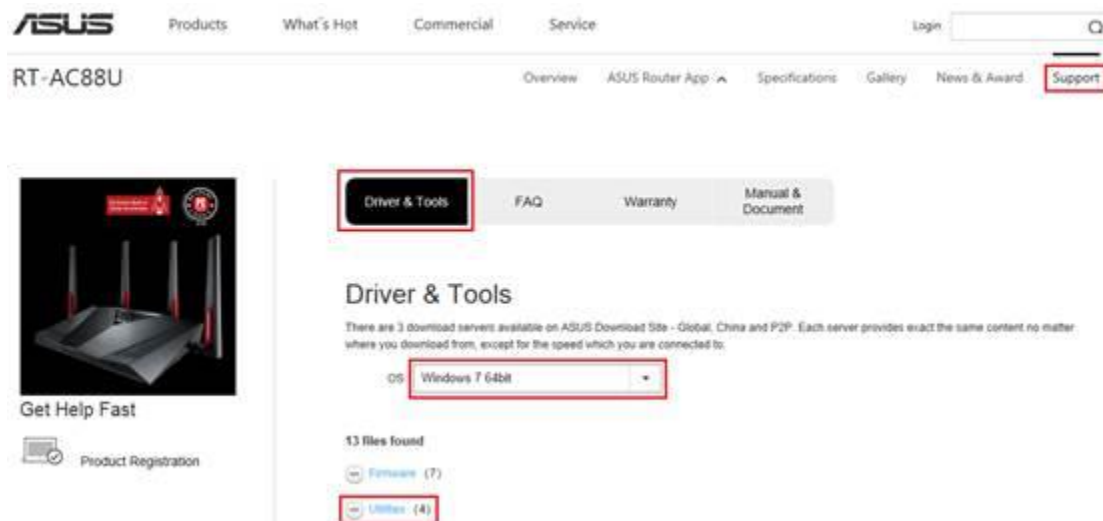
ASUS Products What´s Hot Commercial Service Login

RT-AC88U Overview ASUS Router App Specifications Gallery News & Award Support

Driver & Tools FAQ Warranty Manual & Document

Driver & Tools

There are 3 download servers available on ASUS Download Site - Global, China and P2P. Each server provides exact the same content no matter where you download from, except for the speed which you are connected to.

OS Windows 7 64bit

Get Help Fast

Product Registration

13 files found

Firmware (7)

Utilities (4)